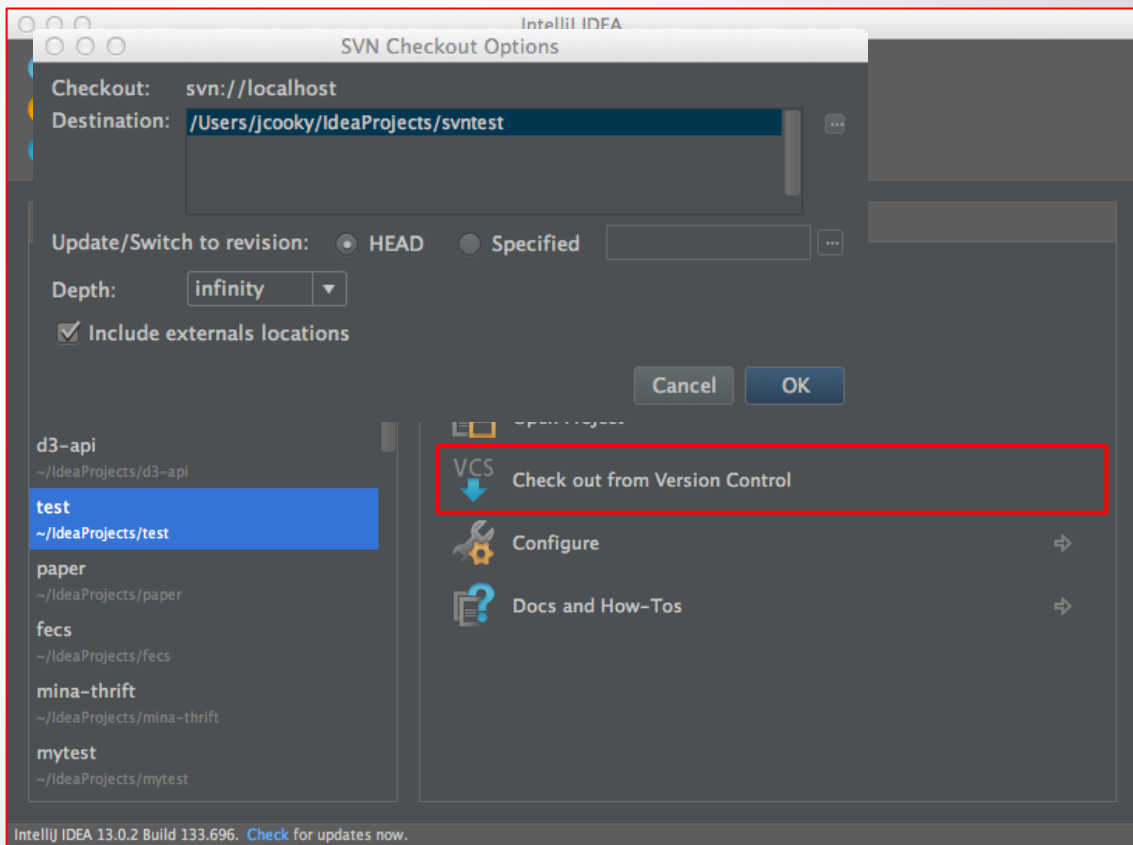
IntelliJ IDEA

SVN Checkout Options

Checkout: svn://localhost

Destination: /Users/jcooky/IdeaProjects/svntest

Update/Switch to revision: HEAD Specified

Depth: infinity

Include externals locations

Cancel OK

d3-api
~/IdeaProjects/d3-api

test
~/IdeaProjects/test

paper
~/IdeaProjects/paper

fecs
~/IdeaProjects/fecs

mina-thrift
~/IdeaProjects/mina-thrift

mytest
~/IdeaProjects/mytest

VCS

Check out from Version Control

Configure

Docs and How-Tos

IntelliJ IDEA 13.0.2 Build 133.696. Check for updates now.